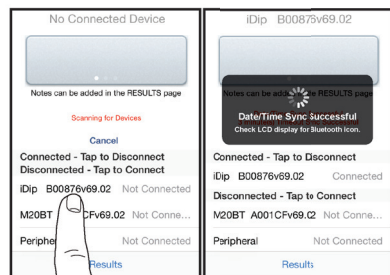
No Connected Device

Notes can be added in the RESULTS page

Scanning for Devices

Cancel

Connected - Tap to Disconnect
Disconnected - Tap to Connect

iDip B00876v69.02 Not Connected

M20BT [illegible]CFv69.02 Not Conne...

Peripher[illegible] Not Connected

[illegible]Results

iDip B00876v69.02

Notes can be added in the RESULTS page

Date/Time Sync Successful
Check LCD display for Bluetooth icon.

Connected - Tap to Disconnect

iDip B00876v69.02 Connected

Disconnected - Tap to Connect

M20BT A001CFv69.02 Not Conne...

Peripheral Not Connected

Results